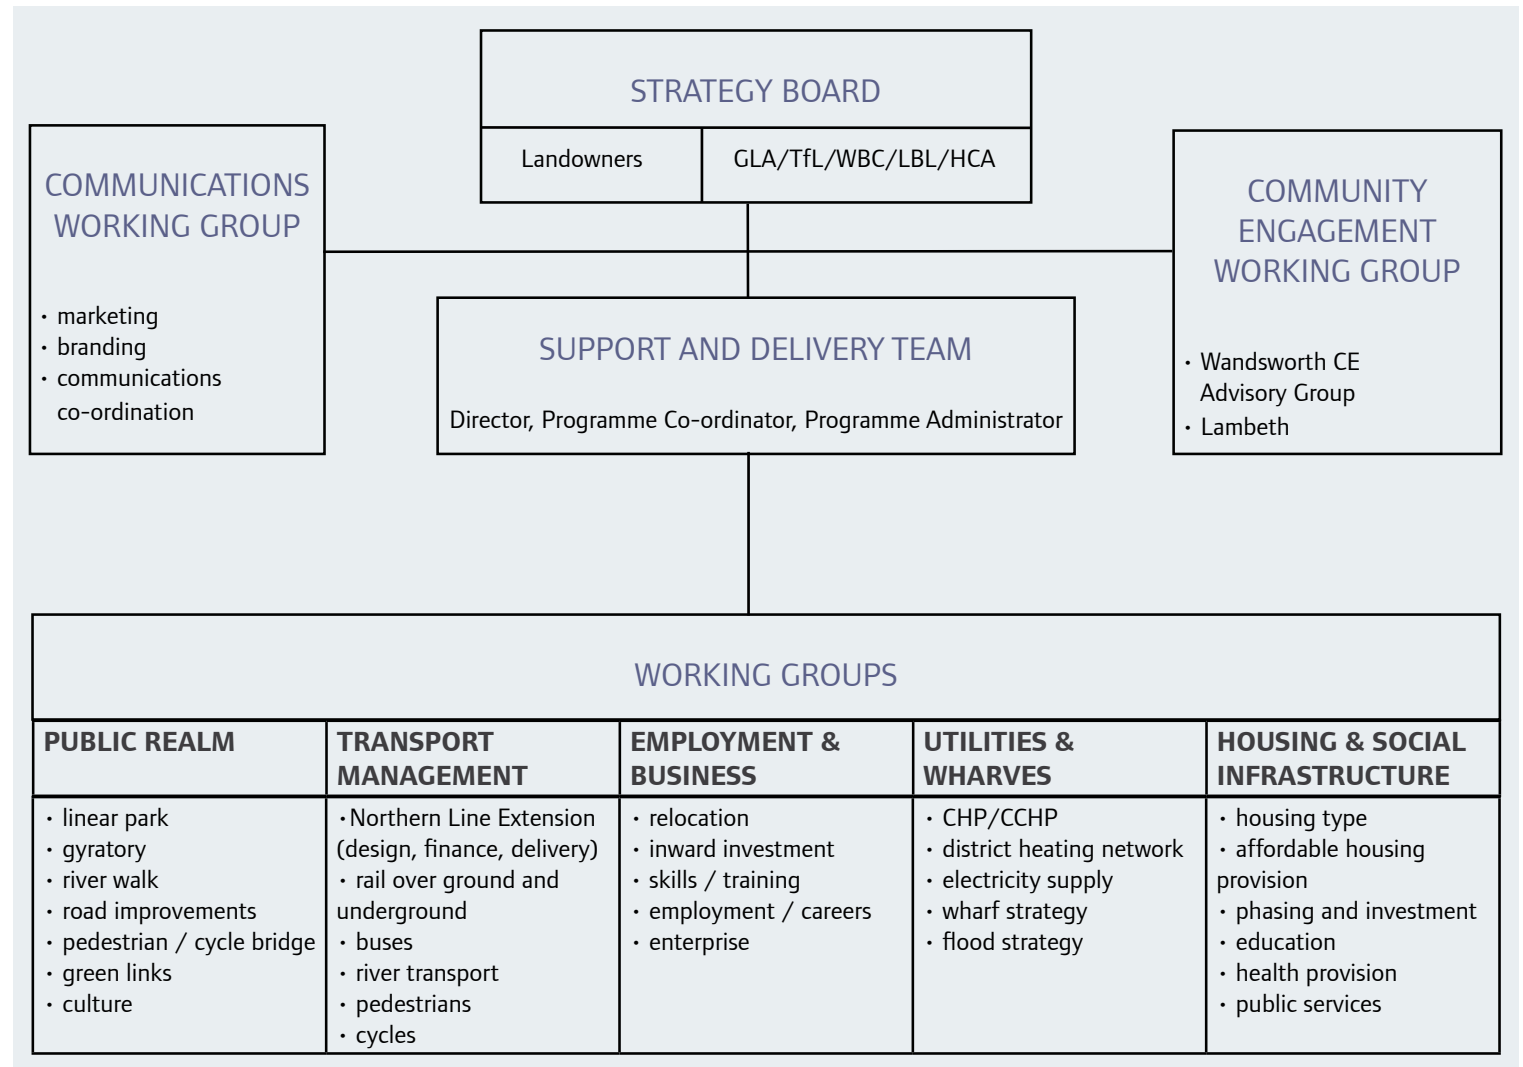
STRATEGY BOARD

Landowners

GLA/TfL/WBC/LBL/HCA

COMMUNICATIONS WORKING GROUP

· marketing
· branding
· communications co-ordination

COMMUNITY ENGAGEMENT WORKING GROUP

· Wandsworth CE Advisory Group
· Lambeth

SUPPORT AND DELIVERY TEAM

Director, Programme Co-ordinator, Programme Administrator

WORKING GROUPS

| PUBLIC REALM | TRANSPORT MANAGEMENT | EMPLOYMENT & BUSINESS | UTILITIES & WHARVES | HOUSING & SOCIAL INFRASTRUCTURE |
|---|---|---|---|---|
| · linear park<br>· gyratory<br>· river walk<br>· road improvements<br>· pedestrian / cycle bridge<br>· green links<br>· culture | ·Northern Line Extension (design, finance, delivery)<br>· rail over ground and underground<br>· buses<br>· river transport<br>· pedestrians<br>· cycles | · relocation<br>· inward investment<br>· skills / training<br>· employment / careers<br>· enterprise | · CHP/CCHP<br>· district heating network<br>· electricity supply<br>· wharf strategy<br>· flood strategy | · housing type<br>· affordable housing provision<br>· phasing and investment<br>· education<br>· health provision<br>· public services |